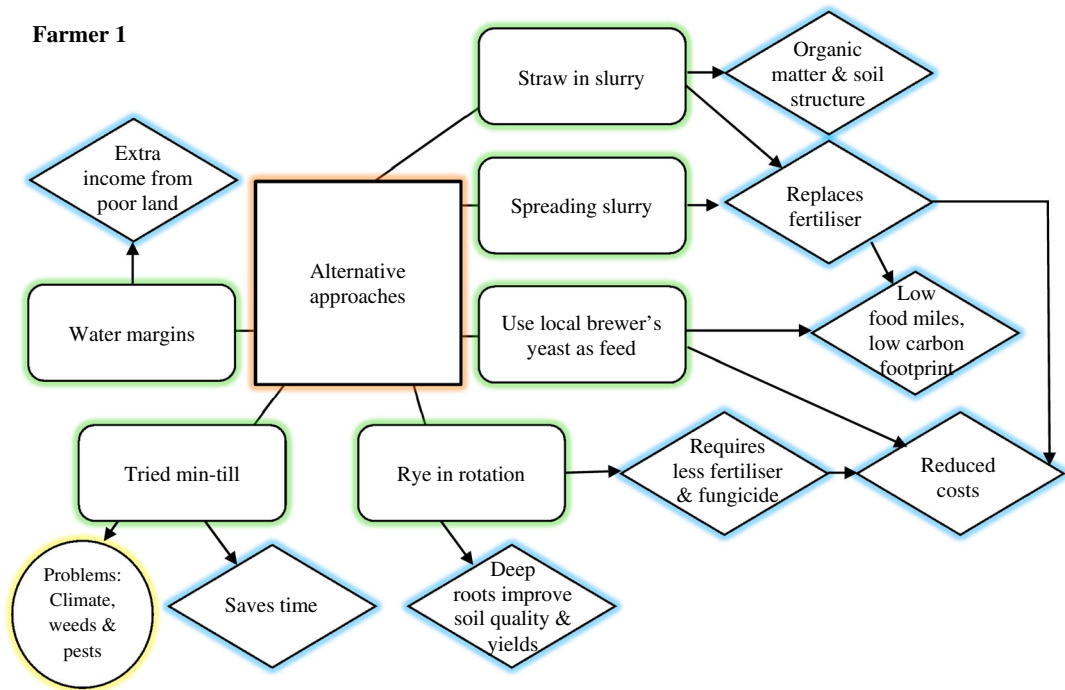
Farmer 1

Alternative approaches

Straw in slurry

Organic matter & soil structure

Spreading slurry

Replaces fertiliser

Extra income from poor land

Water margins

Use local brewer's yeast as feed

Low food miles, low carbon footprint

Tried min-till

Rye in rotation

Requires less fertiliser & fungicide

Reduced costs

Problems: Climate, weeds & pests

Saves time

Deep roots improve soil quality & yields